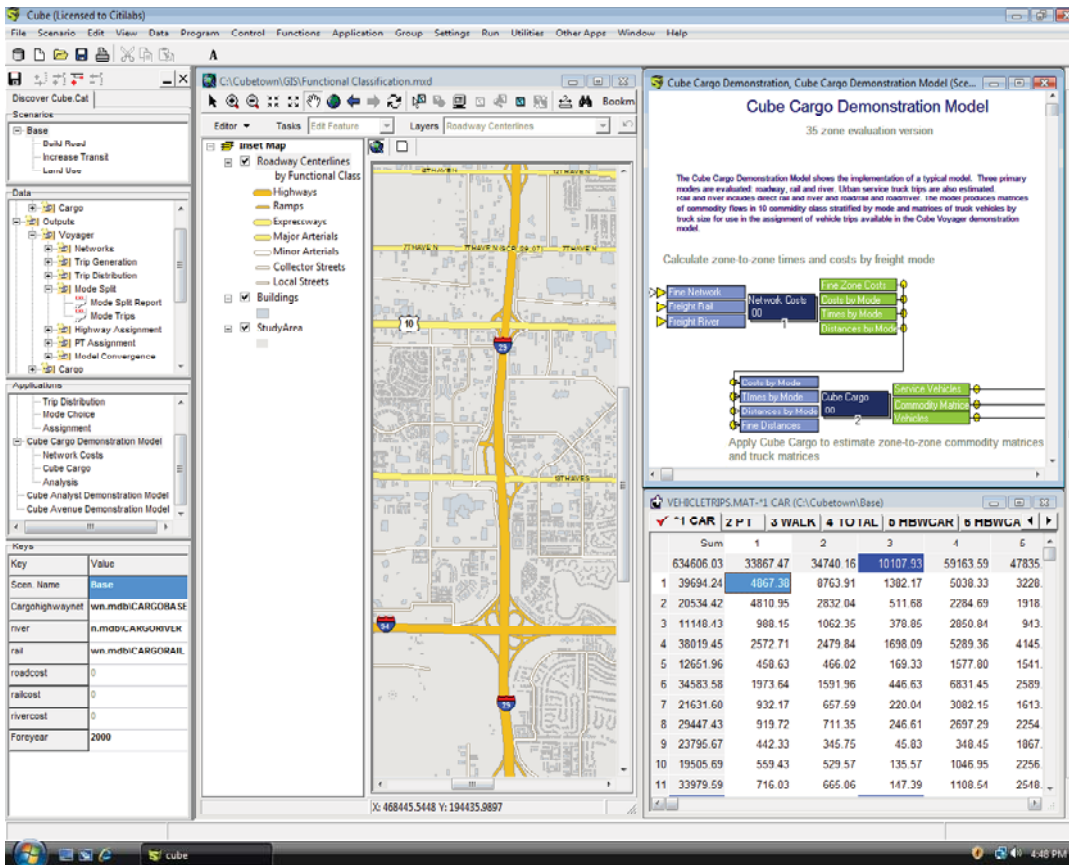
Cube (Licensed to Citilabs)

File Scenario Edit View Data Program Control Functions Application Group Settings Run Utilities Other Apps Window Help

Discover Cube.Cat

Scenarios

Base
Build Road
Increase Transit
Land Use

Data

Cargo
Outputs
Voyager
Networks
Trip Generation
Trip Distribution
Mode Split
Mode Split Report
Mode Trips
Highway Assignment
PT Assignment
Model Convergence
Cargo

Applications

Trip Distribution
Mode Choice
Assignment
Cube Cargo Demonstration Model
Network Costs
Cube Cargo
Analysis
Cube Analyst Demonstration Model
Cube Avenue Demonstration Model

Keys

| Key | Value |
|---|---|
| Scen. Name | Base |
| Cargohighwaynet | wn.mdb\CARGOBASE |
| river | n.mdb\CARGORIVER |
| rail | wn.mdb\CARGORAIL |
| roadcost | 0 |
| railcost | 0 |
| rivercost | 0 |
| Foreyear | 2000 |

C:\Cubetown\GIS\Functional Classification.mxd

Bookm

Editor Tasks Edit Feature Layers Roadway Centerlines

Inset Map
Roadway Centerlines by Functional Class
Highways
Ramps
Expressways
Major Arterials
Minor Arterials
Collector Streets
Local Streets
Buildings
StudyArea

10
94
35

X: 468445.5448 Y: 194435.9897

Cube Cargo Demonstration, Cube Cargo Demonstration Model (Sce...

Cube Cargo Demonstration Model

35 zone evaluation version

The Cube Cargo Demonstration Model shows the implementation of a typical model. Three primary modes are evaluated: roadway, rail and river. Urban service truck trips are also estimated. Rail and river includes direct rail and river and roadrail and roadriver. The model produces matrices of commodity flows in 10 commodity class stratified by mode and matrices of truck vehicles by truck size for use in the assignment of vehicle trips available in the Cube Voyager demonstration model.

Calculate zone-to-zone times and costs by freight mode

Fine Network
Freight Rail
Freight River
Network Costs
00
1
Fine Zone Costs
Costs by Mode
Times by Mode
Distances by Mode

Costs by Mode
Times by Mode
Distances by Mode
Fine Distances
Cube Cargo
00
2
Service Vehicles
Commodity Matrices
Vehicles

Apply Cube Cargo to estimate zone-to-zone commodity matrices and truck matrices

VEHICLETRIPS.MAT-*1 CAR (C:\Cubetown\Base)

*1 CAR | 2 PT | 3 WALK | 4 TOTAL | 5 HBWCAR | 6 HBWCA

| | Sum | 1 | 2 | 3 | 4 | 5 |
|---|---|---|---|---|---|---|
| | 634606.03 | 33867.47 | 34740.16 | 10107.93 | 59163.59 | 47835. |
| 1 | 39694.24 | 4867.38 | 8763.91 | 1382.17 | 5038.33 | 3228. |
| 2 | 20534.42 | 4810.95 | 2832.04 | 511.68 | 2284.69 | 1918. |
| 3 | 11148.43 | 988.15 | 1062.35 | 378.85 | 2850.84 | 943. |
| 4 | 38019.45 | 2572.71 | 2479.84 | 1698.09 | 5289.36 | 4145. |
| 5 | 12651.96 | 458.63 | 466.02 | 169.33 | 1577.80 | 1541. |
| 6 | 34583.58 | 1973.64 | 1591.96 | 446.63 | 6831.45 | 2589. |
| 7 | 21631.60 | 932.17 | 657.59 | 220.04 | 3082.15 | 1613. |
| 8 | 29447.43 | 919.72 | 711.35 | 246.61 | 2697.29 | 2254. |
| 9 | 23795.67 | 442.33 | 345.75 | 45.83 | 348.45 | 1867. |
| 10 | 19505.69 | 559.43 | 529.57 | 135.57 | 1046.95 | 2256. |
| 11 | 33979.69 | 716.03 | 665.06 | 147.39 | 1108.54 | 2548. |

cube

4:48 PM